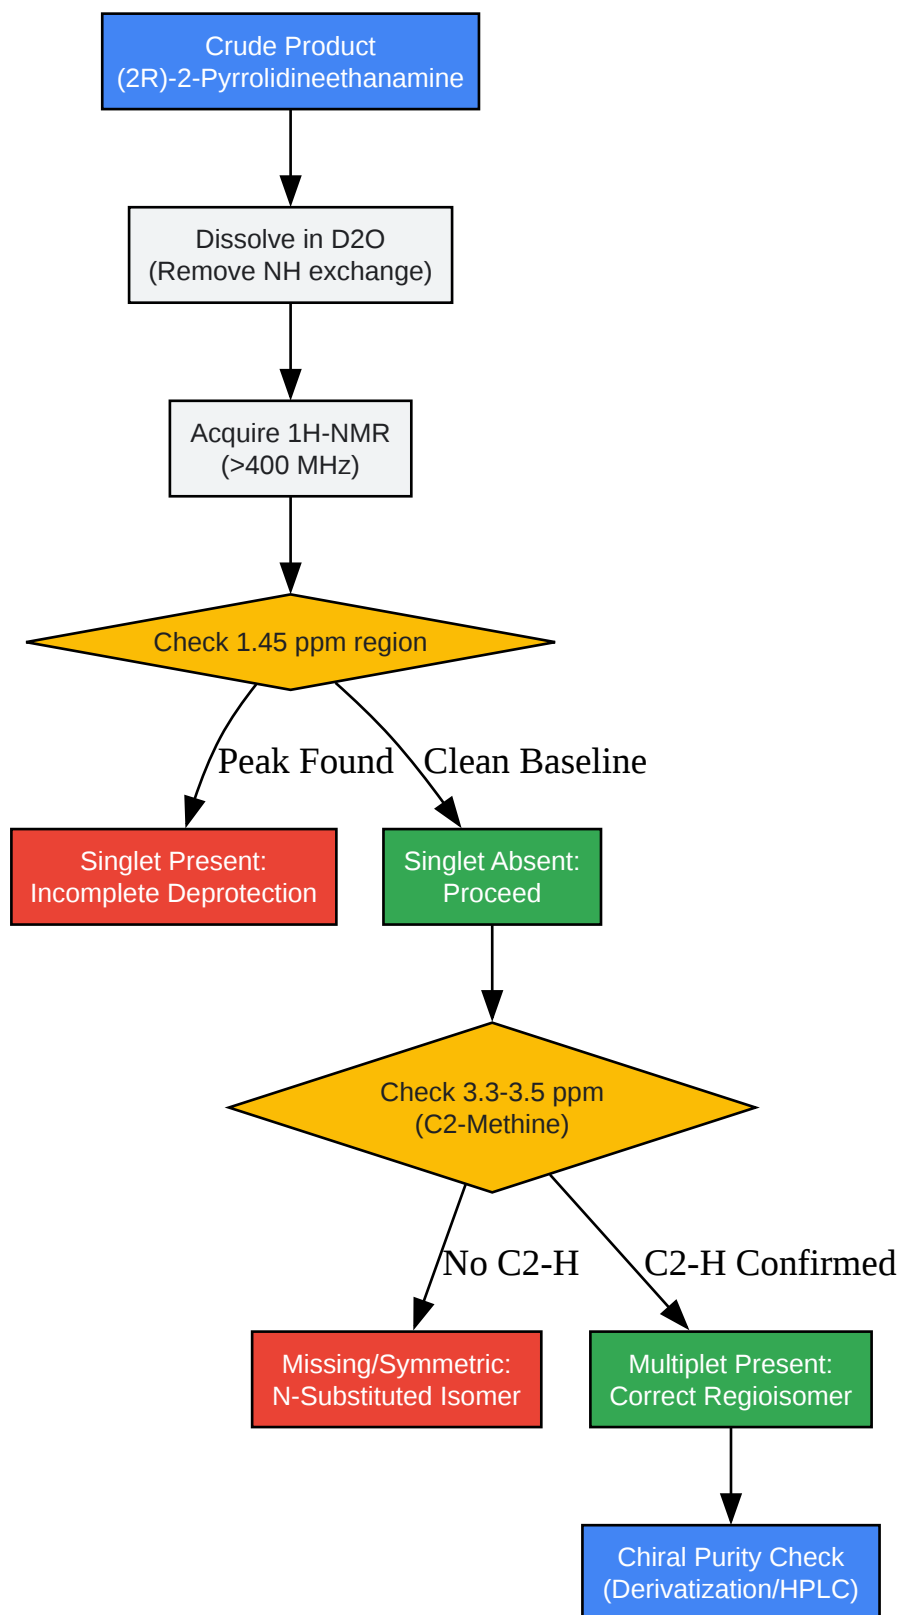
Crude Product
(2R)-2-Pyrrolidineethanamine

Dissolve in D2O
(Remove NH exchange)

Acquire 1H-NMR
(>400 MHz)

Check 1.45 ppm region

Peak Found

Clean Baseline

Singlet Present:
Incomplete Deprotection

Singlet Absent:
Proceed

Check 3.3-3.5 ppm
(C2-Methine)

No C2-H

C2-H Confirmed

Missing/Symmetric:
N-Substituted Isomer

Multiplet Present:
Correct Regioisomer

Chiral Purity Check
(Derivatization/HPLC)